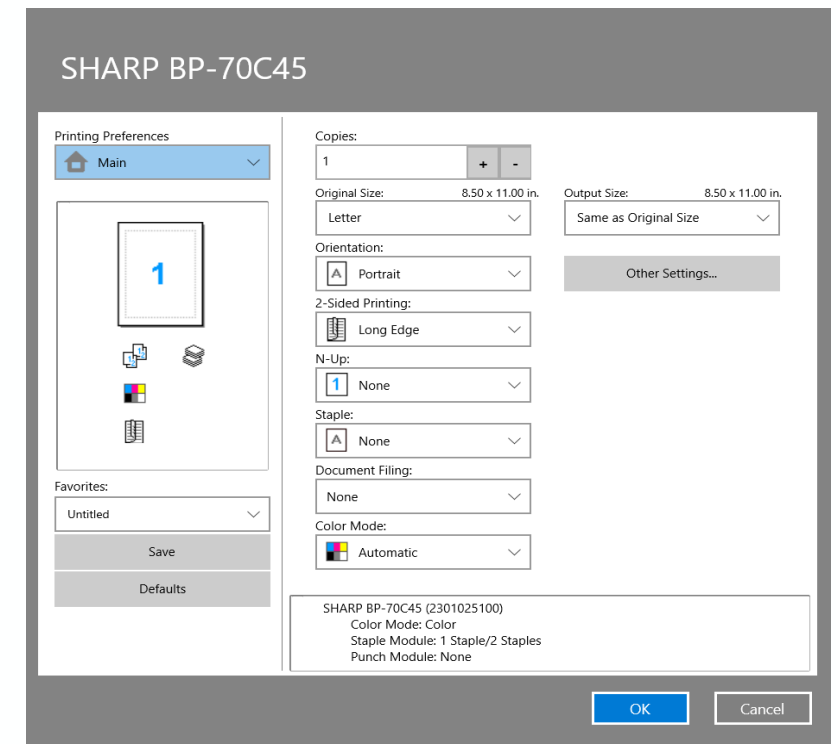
SHARP BP-70C45

Printing Preferences

Main

1

Favorites:

Untitled

Save

Defaults

Copies:

1

+

-

Original Size: 8.50 x 11.00 in.

Letter

Output Size: 8.50 x 11.00 in.

Same as Original Size

Orientation:

Portrait

Other Settings...

2-Sided Printing:

Long Edge

N-Up:

1 None

Staple:

None

Document Filing:

None

Color Mode:

Automatic

SHARP BP-70C45 (2301025100)
Color Mode: Color
Staple Module: 1 Staple/2 Staples
Punch Module: None

OK

Cancel